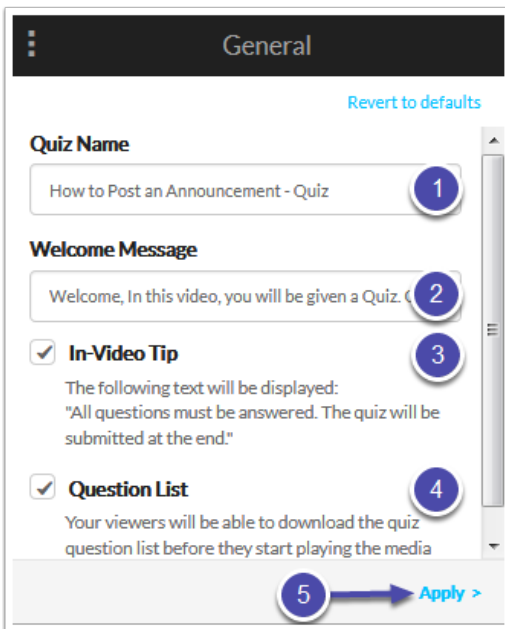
General

Revert to defaults

Quiz Name

How to Post an Announcement - Quiz

1

Welcome Message

Welcome, In this video, you will be given a Quiz. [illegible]

2

In-Video Tip

3

The following text will be displayed:
"All questions must be answered. The quiz will be submitted at the end."

Question List

4

Your viewers will be able to download the quiz question list before they start playing the media

5

Apply >